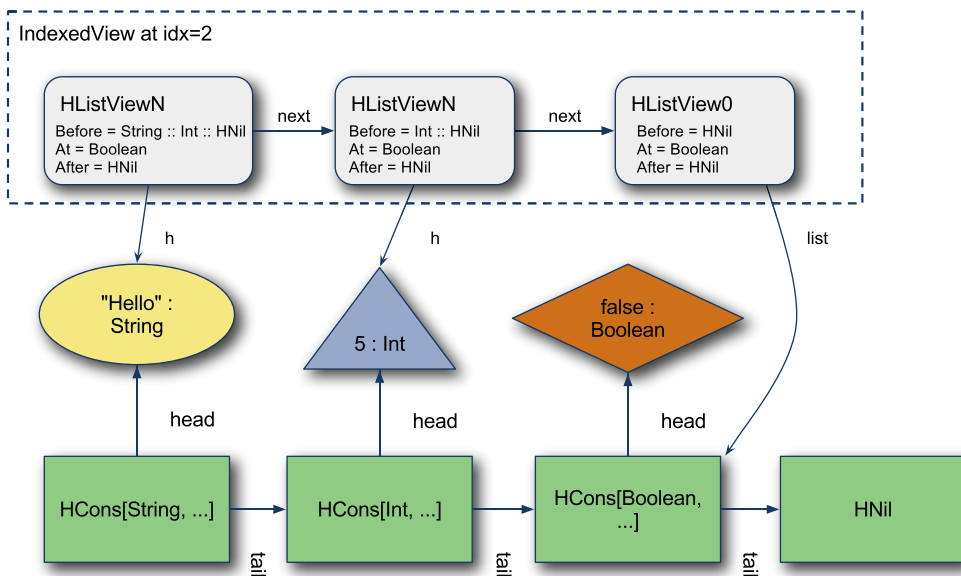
IndexedView at idx=2

HListViewN
Before = String :: Int :: HNil
At = Boolean
After = HNil

next

HListViewN
Before = Int :: HNil
At = Boolean
After = HNil

next

HListView0
Before = HNil
At = Boolean
After = HNil

h

h

list

"Hello" : String

5 : Int

false : Boolean

head

head

head

HCons[String, ...]

tail

HCons[Int, ...]

tail

HCons[Boolean, ...]

tail

HNil